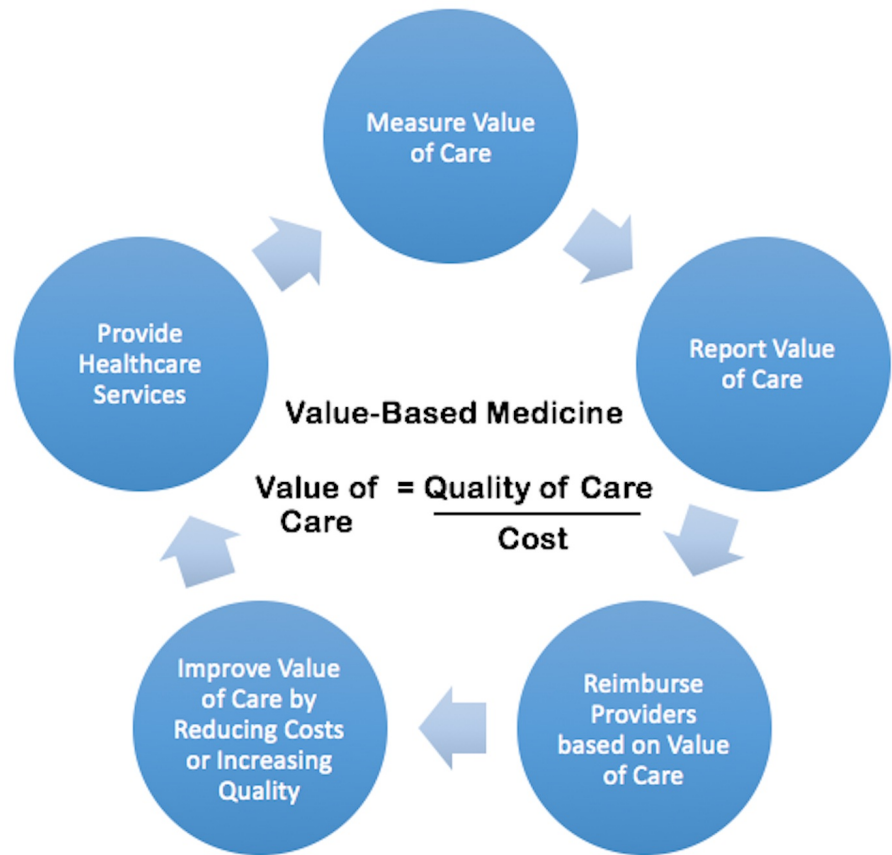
Measure Value of Care

Report Value of Care

Reimburse Providers based on Value of Care

Improve Value of Care by Reducing Costs or Increasing Quality

Provide Healthcare Services

Value-Based Medicine

Value of Care $= \frac{\text{Quality of Care}}{\text{Cost}}$